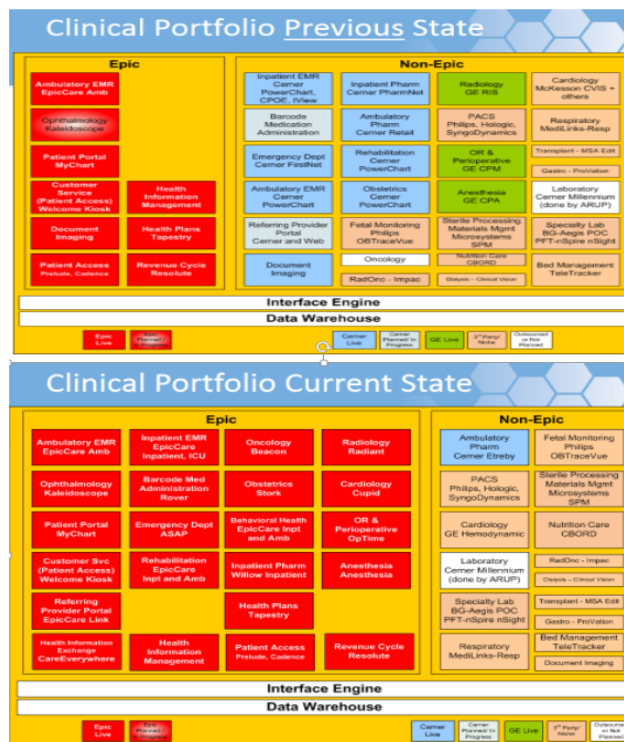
Clinical Portfolio Previous State

Epic

Ambulatory EMR EpicCare Amb

Ophthalmology Kaleidoscope

Patient Portal MyChart

Customer Service (Patient Access) Welcome Kiosk

Health Information Management

Document Imaging

Health Plans Tapestry

Patient Access Prelude, Cadence

Revenue Cycle Resolute

Non-Epic

Inpatient EMR Cerner PowerChart, CPOE, IView

Inpatient Pharm Cerner PharmNet

Radiology GE RIS

Cardiology McKesson CVIS + others

Barcode Medication Administration

Ambulatory Pharm Cerner Retail

PACS Philips, Hologic, SyngoDynamics

Respiratory MediLinks-Resp

Transplant - MSA Edit

Emergency Dept Cerner FirstNet

Rehabilitation Cerner PowerChart

OR & Perioperative GE CPM

Gastro - ProVation

Ambulatory EMR Cerner PowerChart

Obstetrics Cerner PowerChart

Anesthesia GE CPA

Laboratory Cerner Millennium (done by ARUP)

Referring Provider Portal Cerner and Web

Fetal Monitoring Philips OBTraceVue

Sterile Processing Materials Mgmt Microsystems SPM

Specialty Lab BG-Aegis POC PFT-nSpire nSight

Document Imaging

Oncology

Nutrition Care CBORD

Bed Management TeleTracker

RadOnc - Impac

Dialysis - Clinical Vision

Interface Engine

Data Warehouse

Epic Live

Epic Planned / In Progress

Cerner Live

Cerner Planned In Progress

GE Live

3rd Party/ Niche

Outsourced or Not Planned

Clinical Portfolio Current State

Epic

Ambulatory EMR EpicCare Amb

Inpatient EMR EpicCare Inpatient, ICU

Oncology Beacon

Radiology Radiant

Ophthalmology Kaleidoscope

Barcode Med Administration Rover

Obstetrics Stork

Cardiology Cupid

Patient Portal MyChart

Emergency Dept ASAP

Behavioral Health EpicCare Inpt and Amb

OR & Perioperative OpTime

Customer Svc (Patient Access) Welcome Kiosk

Rehabilitation EpicCare Inpt and Amb

Inpatient Pharm Willow Inpatient

Anesthesia Anesthesia

Referring Provider Portal EpicCare Link

Health Plans Tapestry

Health Information Exchange CareEverywhere

Health Information Management

Patient Access Prelude, Cadence

Revenue Cycle Resolute

Non-Epic

Ambulatory Pharm Cerner Etreby

Fetal Monitoring Philips OBTraceVue

PACS Philips, Hologic, SyngoDynamics

Sterile Processing Materials Mgmt Microsystems SPM

Cardiology GE Hemodynamic

Nutrition Care CBORD

Laboratory Cerner Millennium (done by ARUP)

RadOnc - Impac

Dialysis - Clinical Vision

Specialty Lab BG-Aegis POC PFT-nSpire nSight

Transplant - MSA Edit

Gastro - ProVation

Respiratory MediLinks-Resp

Bed Management TeleTracker

Document Imaging

Interface Engine

Data Warehouse

Epic Live

Epic Planned / In Progress

Cerner Live

Cerner Planned In Progress

GE Live

3rd Party/ Niche

Outsourced or Not Planned